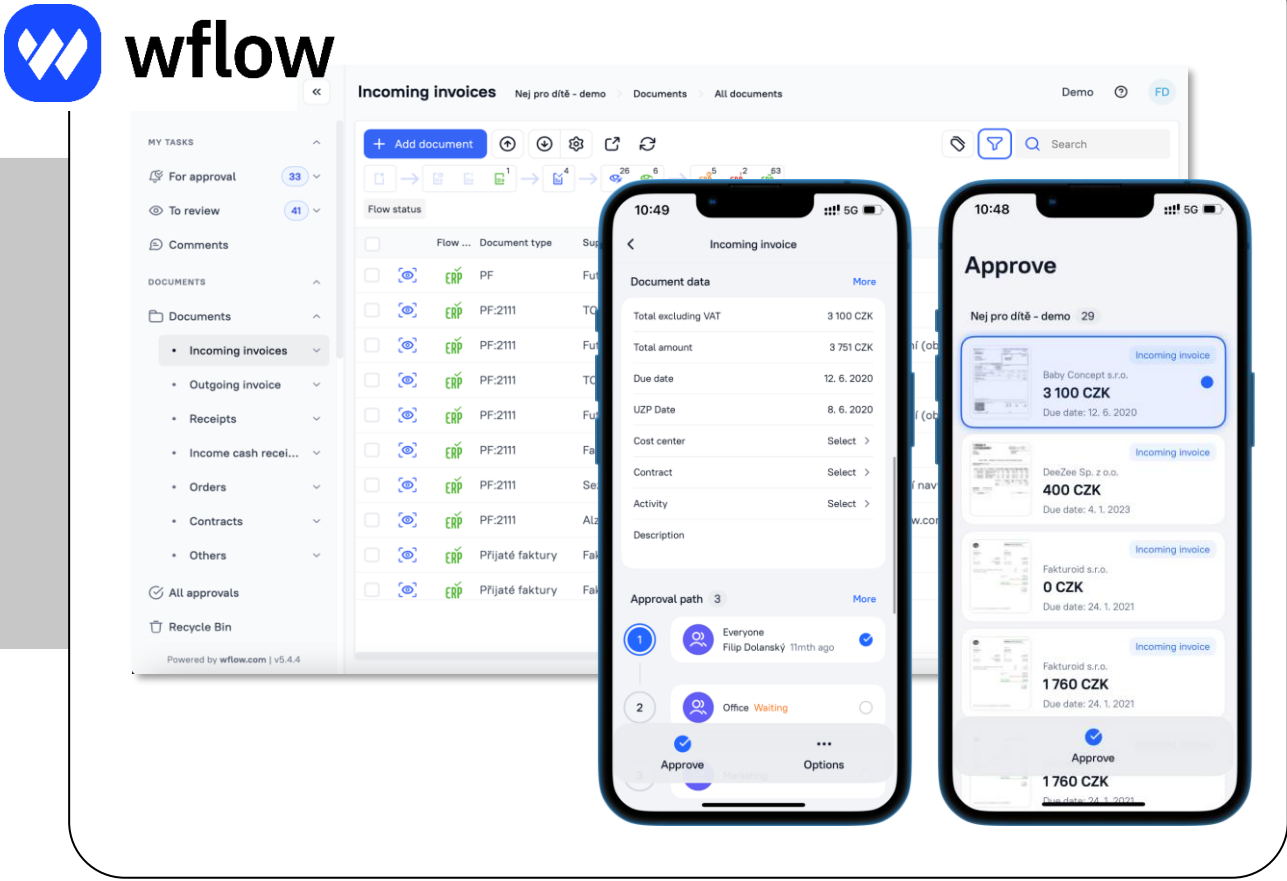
wflow

«

Incoming invoices  Nej pro dítě - demo  Documents  All documents

Demo  ?  FD

MY TASKS
For approval 33
To review 41
Comments

DOCUMENTS
Documents
• Incoming invoices
• Outgoing invoice
• Receipts
• Income cash recei...
• Orders
• Contracts
• Others

All approvals
Recycle Bin

Powered by wflow.com | v5.4.4

+ Add document

Search

1 4 26 6 5 2 63

Flow status

| | Flow ... | Document type | Su |
|---|---|---|---|
| | ERP | PF | Fu |
| | ERP | PF:2111 | TC |
| | ERP | PF:2111 | Fu |
| | ERP | PF:2111 | TC |
| | ERP | PF:2111 | Fu |
| | ERP | PF:2111 | Fa |
| | ERP | PF:2111 | Se |
| | ERP | PF:2111 | Alz |
| | ERP | Přijaté faktury | Fak |
| | ERP | Přijaté faktury | Fak |

ní (ob
ní (ob
ní nav
w.com

10:49  5G

Incoming invoice

Document data  More

Total excluding VAT  3 100 CZK
Total amount  3 751 CZK
Due date  12. 6. 2020
UZP Date  8. 6. 2020
Cost center  Select
Contract  Select
Activity  Select
Description

Approval path 3  More

1  Everyone
Filip Dolanský  11mth ago

2  Office  Waiting

Approve  Options

10:48  5G

Approve

Nej pro dítě - demo 29

Incoming invoice
Baby Concept s.r.o.
3 100 CZK
Due date: 12. 6. 2020

Incoming invoice
DeeZee Sp. z o.o.
400 CZK
Due date: 4. 1. 2023

Incoming invoice
Fakturoid s.r.o.
0 CZK
Due date: 24. 1. 2021

Incoming invoice
Fakturoid s.r.o.
1 760 CZK
Due date: 24. 1. 2021

Approve

1 760 CZK